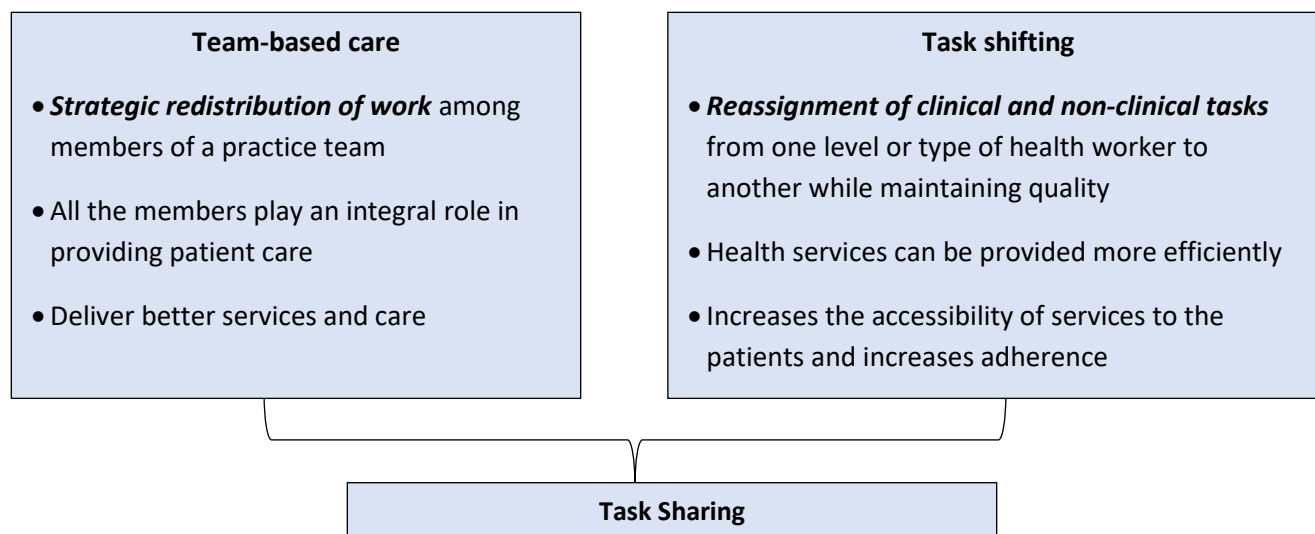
**Team-based care**

- ***Strategic redistribution of work*** among members of a practice team
- All the members play an integral role in providing patient care
- Deliver better services and care

**Task shifting**

- ***Reassignment of clinical and non-clinical tasks*** from one level or type of health worker to another while maintaining quality
- Health services can be provided more efficiently
- Increases the accessibility of services to the patients and increases adherence

**Task Sharing**